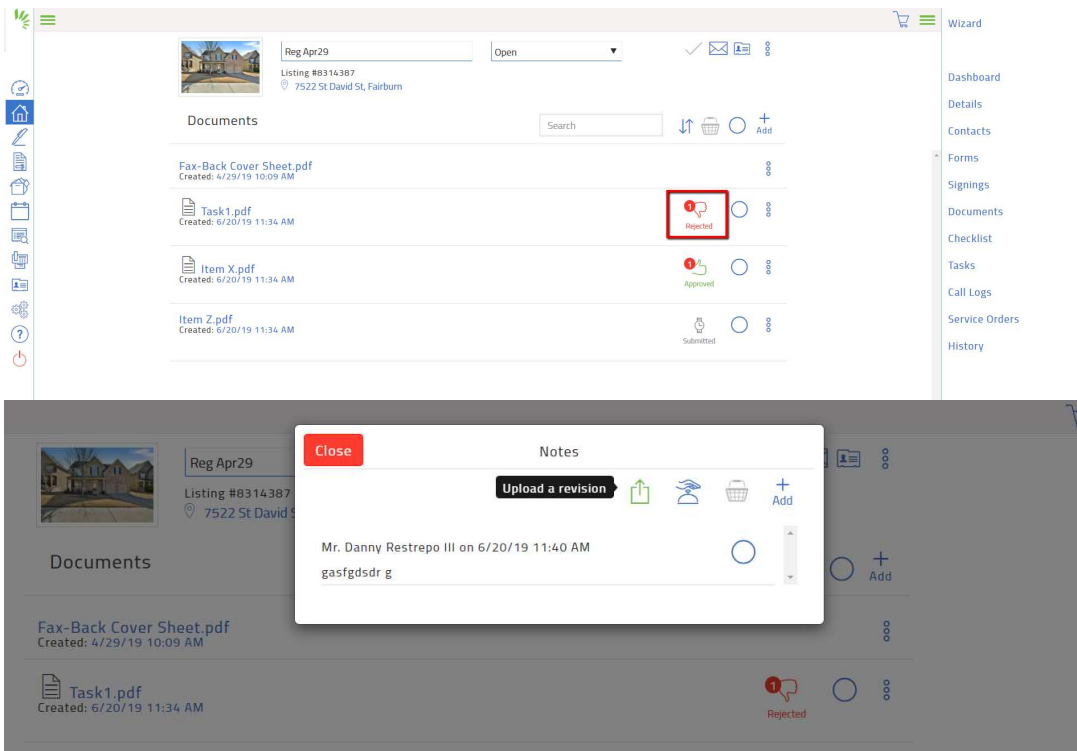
Reg Apr29
Open
Listing #8314387
7522 St David St, Fairburn

Documents
Search
Add

Fax-Back Cover Sheet.pdf
Created: 4/29/19 10:09 AM

Task1.pdf
Created: 6/20/19 11:34 AM
1
Rejected

Item X.pdf
Created: 6/20/19 11:34 AM
1
Approved

Item Z.pdf
Created: 6/20/19 11:34 AM
Submitted

Wizard
Dashboard
Details
Contacts
Forms
Signings
Documents
Checklist
Tasks
Call Logs
Service Orders
History

Reg Apr29
Listing #8314387
7522 St David S
Documents
Add
Fax-Back Cover Sheet.pdf
Created: 4/29/19 10:09 AM
Task1.pdf
Created: 6/20/19 11:34 AM
1
Rejected

Close
Notes
Upload a revision
Add
Mr. Danny Restrepo III on 6/20/19 11:40 AM
gasfgdsdr g